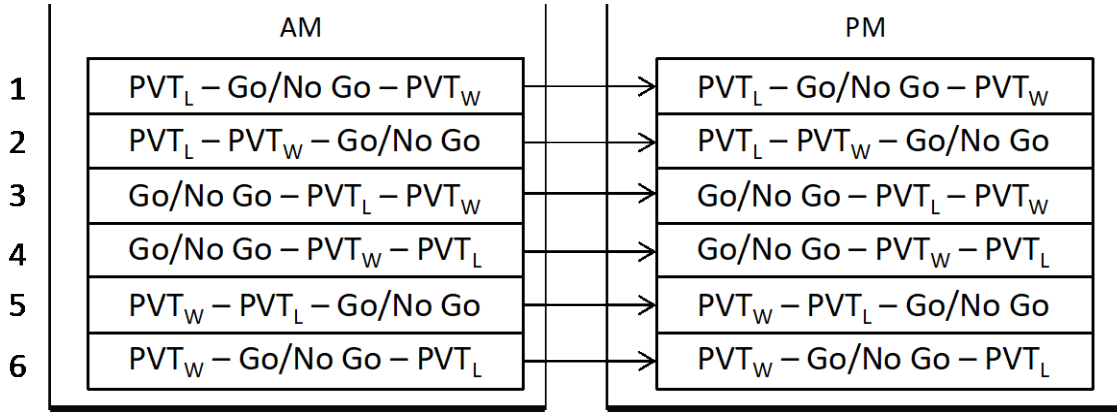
AM

1 $PVT_L$ – Go/No Go – $PVT_W$
2 $PVT_L$ – $PVT_W$ – Go/No Go
3 Go/No Go – $PVT_L$ – $PVT_W$
4 Go/No Go – $PVT_W$ – $PVT_L$
5 $PVT_W$ – $PVT_L$ – Go/No Go
6 $PVT_W$ – Go/No Go – $PVT_L$

PM

$PVT_L$ – Go/No Go – $PVT_W$
$PVT_L$ – $PVT_W$ – Go/No Go
Go/No Go – $PVT_L$ – $PVT_W$
Go/No Go – $PVT_W$ – $PVT_L$
$PVT_W$ – $PVT_L$ – Go/No Go
$PVT_W$ – Go/No Go – $PVT_L$